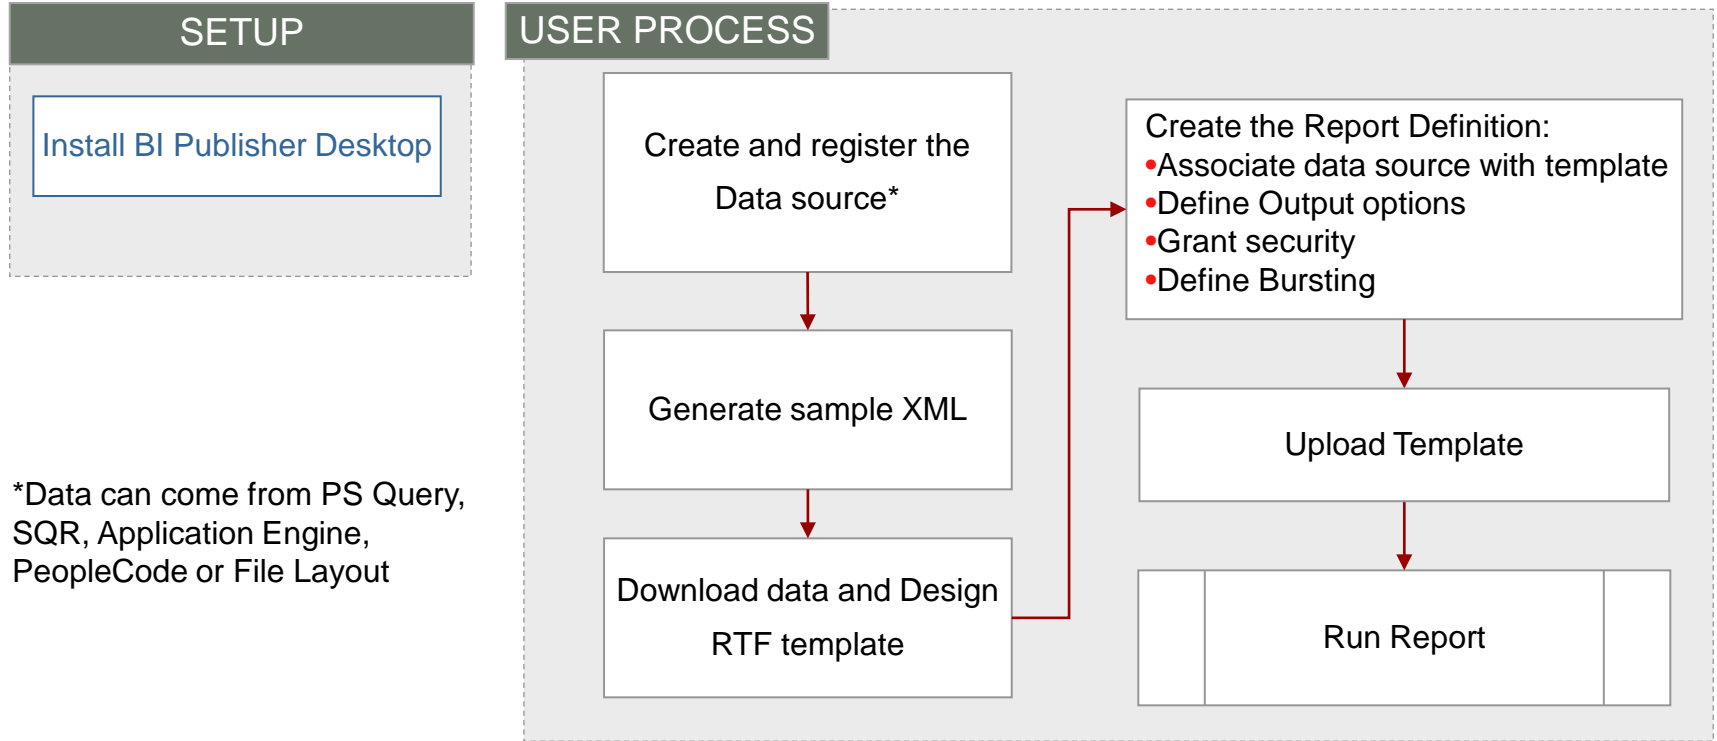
SETUP

Install BI Publisher Desktop

*Data can come from PS Query, SQR, Application Engine, PeopleCode or File Layout

USER PROCESS

Create and register the Data source*

Generate sample XML

Download data and Design RTF template

Create the Report Definition:
•Associate data source with template
•Define Output options
•Grant security
•Define Bursting

Upload Template

Run Report